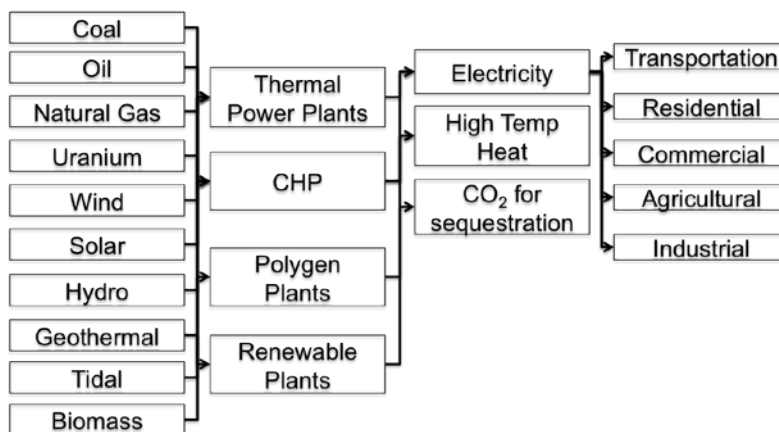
Coal
Oil
Natural Gas
Uranium
Wind
Solar
Hydro
Geothermal
Tidal
Biomass

Thermal Power Plants
CHP
Polygen Plants
Renewable Plants

Electricity
High Temp Heat
$CO_2$ for sequestration

Transportation
Residential
Commercial
Agricultural
Industrial